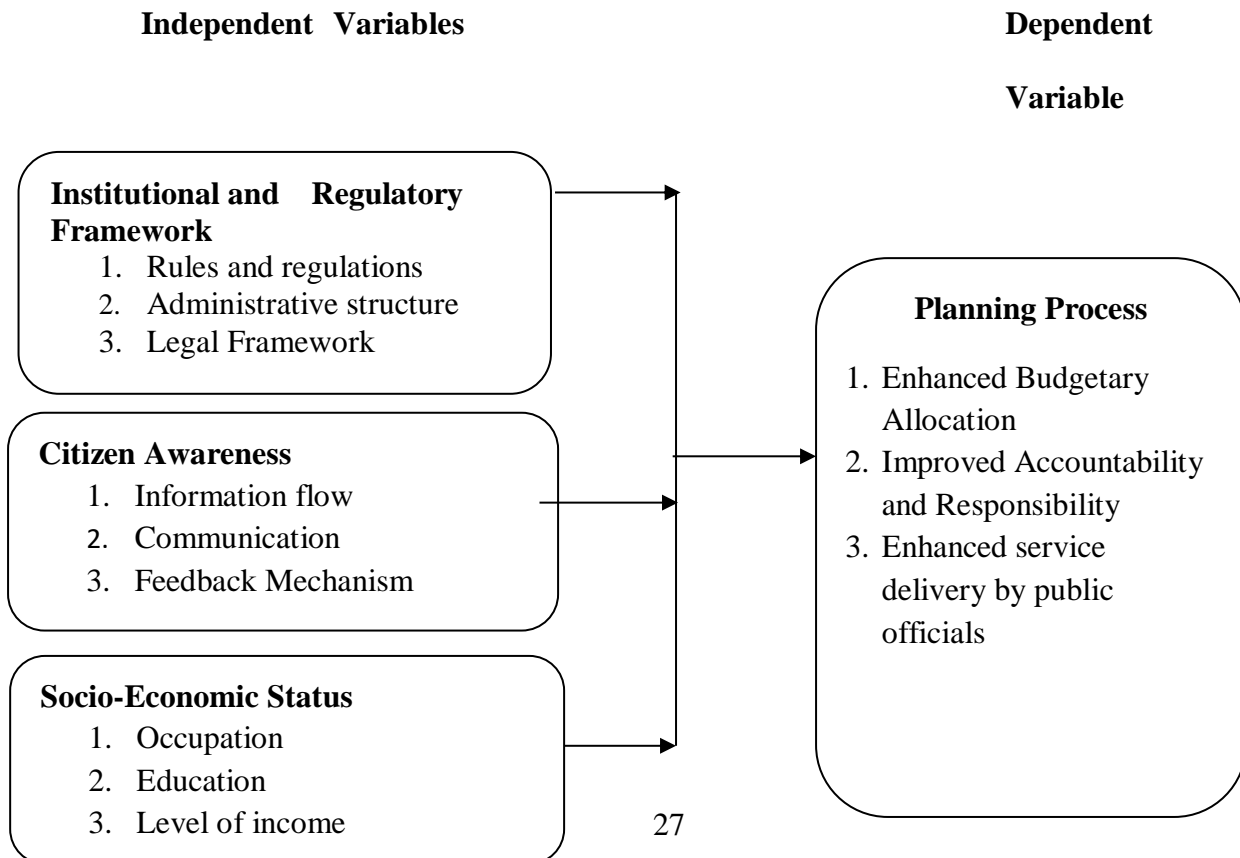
Independent Variables

Dependent Variable

Institutional and Regulatory Framework
1. Rules and regulations
2. Administrative structure
3. Legal Framework

Citizen Awareness
1. Information flow
2. Communication
3. Feedback Mechanism

Socio-Economic Status
1. Occupation
2. Education
3. Level of income

Planning Process
1. Enhanced Budgetary Allocation
2. Improved Accountability and Responsibility
3. Enhanced service delivery by public officials

27